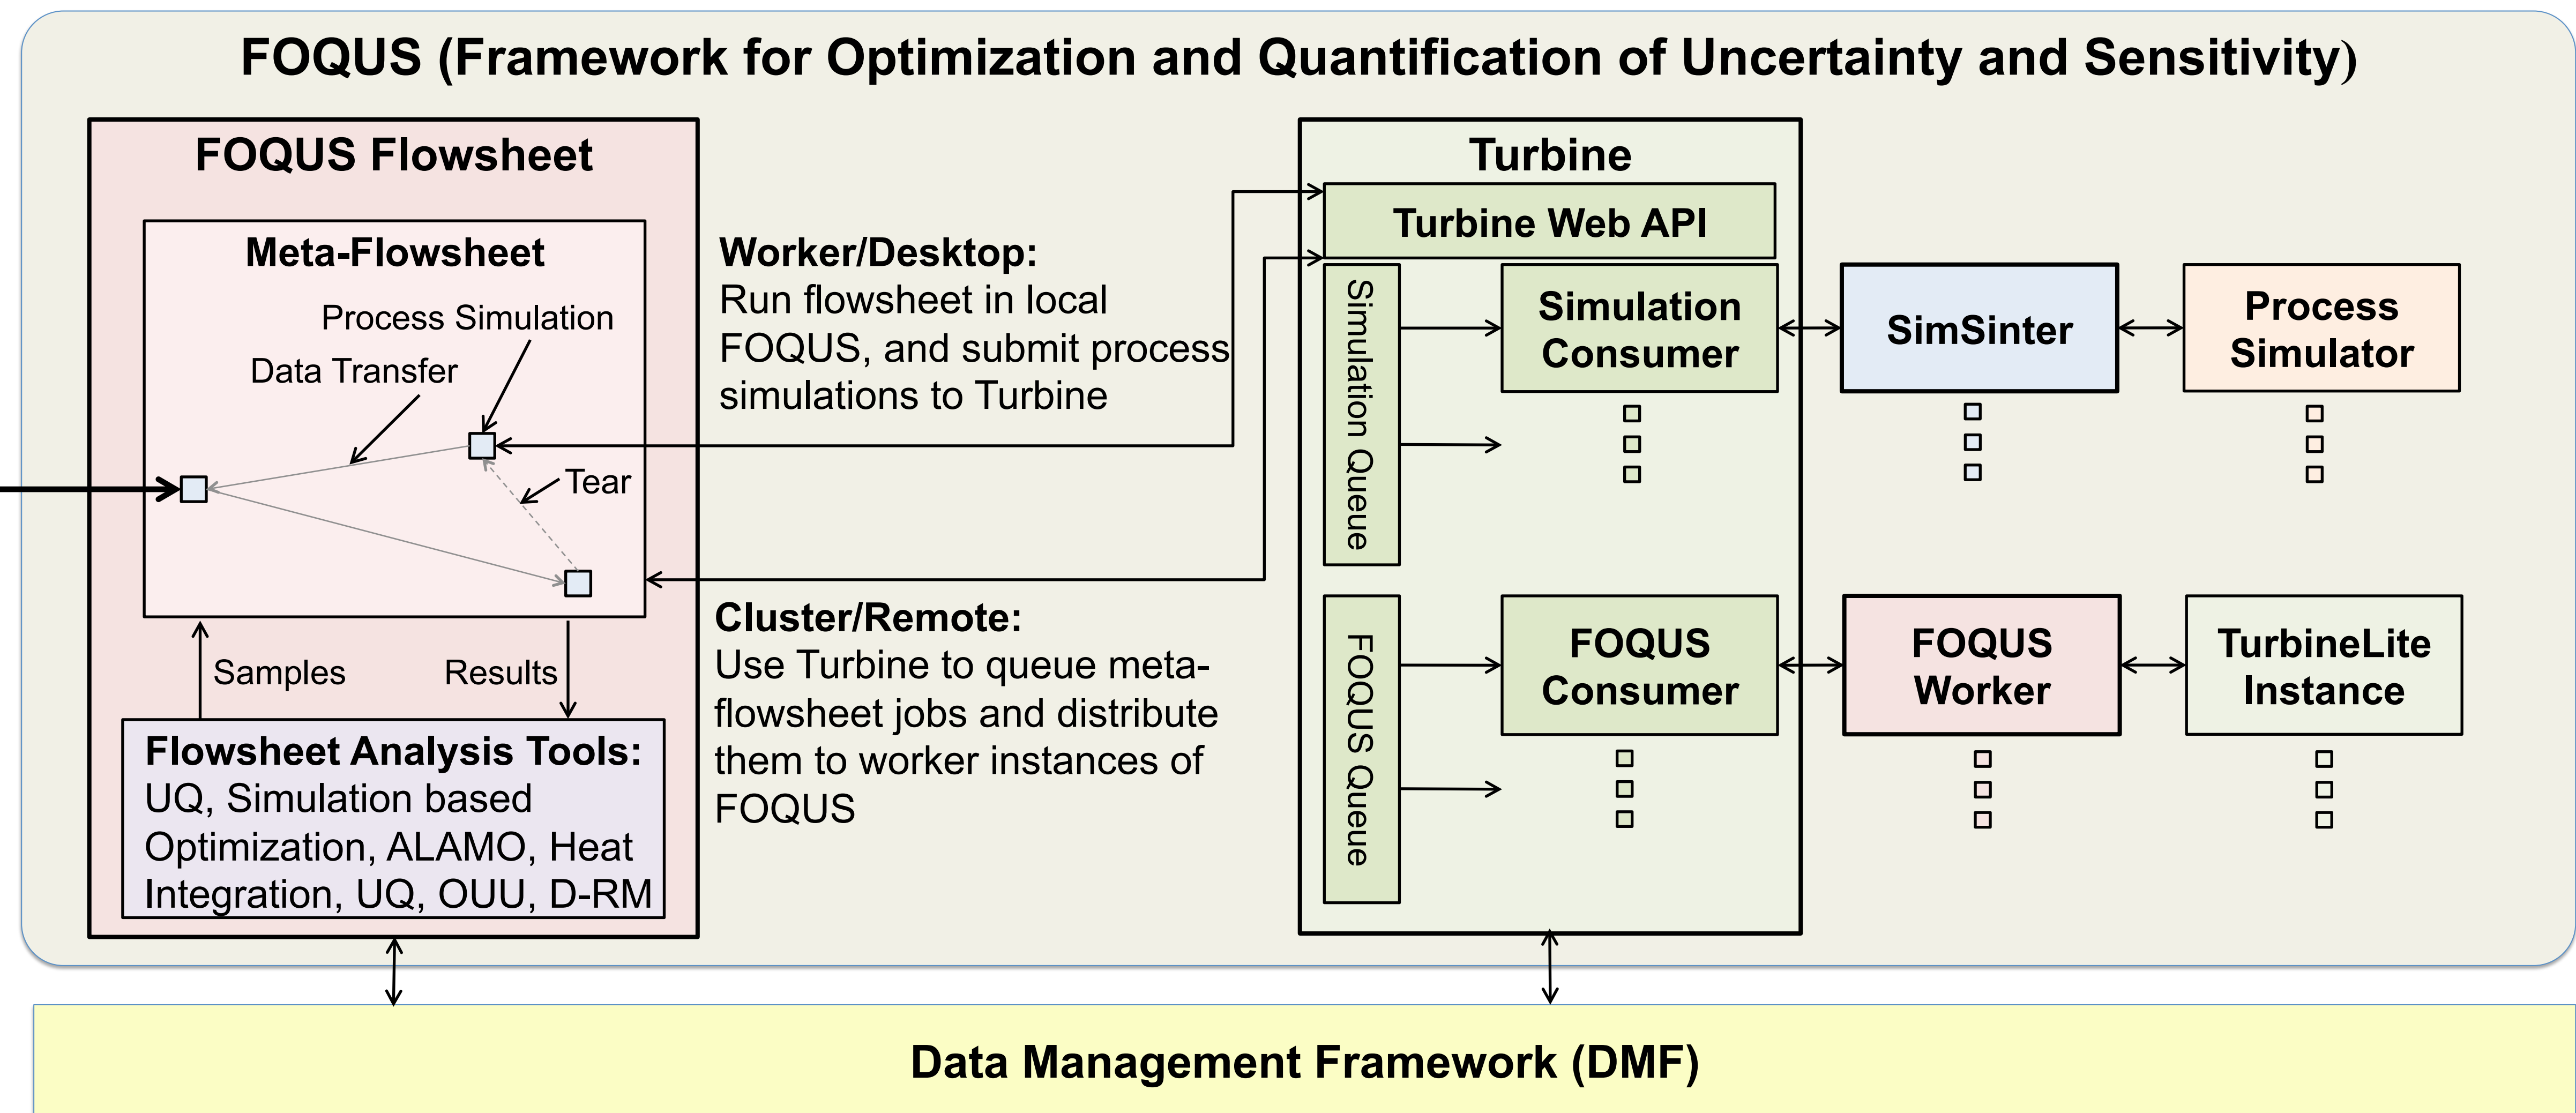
FOQUS (Framework for Optimization and Quantification of Uncertainty and Sensitivity)

FOQUS Flowsheet

Meta-Flowsheet

Process Simulation

Data Transfer

Tear

Samples

Results

Flowsheet Analysis Tools: UQ, Simulation based Optimization, ALAMO, Heat Integration, UQ, OUU, D-RM

Worker/Desktop: Run flowsheet in local FOQUS, and submit process simulations to Turbine

Cluster/Remote: Use Turbine to queue meta-flowsheet jobs and distribute them to worker instances of FOQUS

Turbine

Turbine Web API

Simulation Queue

Simulation Consumer

FOQUS Queue

FOQUS Consumer

SimSinter

Process Simulator

FOQUS Worker

TurbineLite Instance

Data Management Framework (DMF)